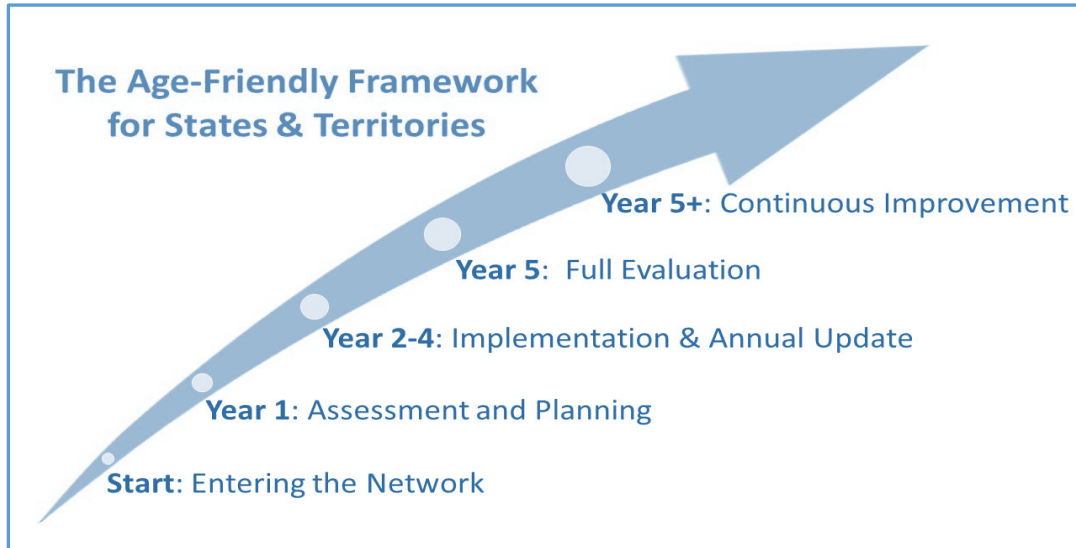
The Age-Friendly Framework for States & Territories

Year 5+: Continuous Improvement

Year 5: Full Evaluation

Year 2-4: Implementation & Annual Update

Year 1: Assessment and Planning

Start: Entering the Network